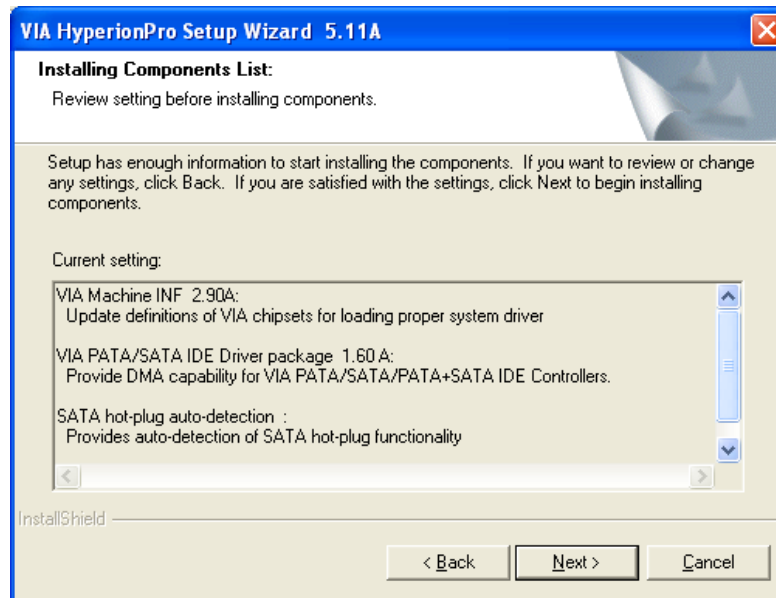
VIA HyperionPro Setup Wizard 5.11A

Installing Components List:

Review setting before installing components.

Setup has enough information to start installing the components. If you want to review or change any settings, click Back. If you are satisfied with the settings, click Next to begin installing components.

Current setting:

VIA Machine INF 2.90A:
Update definitions of VIA chipsets for loading proper system driver

VIA PATA/SATA IDE Driver package 1.60 A:
Provide DMA capability for VIA PATA/SATA/PATA+SATA IDE Controllers.

SATA hot-plug auto-detection :
Provides auto-detection of SATA hot-plug functionality

InstallShield

< Back

Next >

Cancel